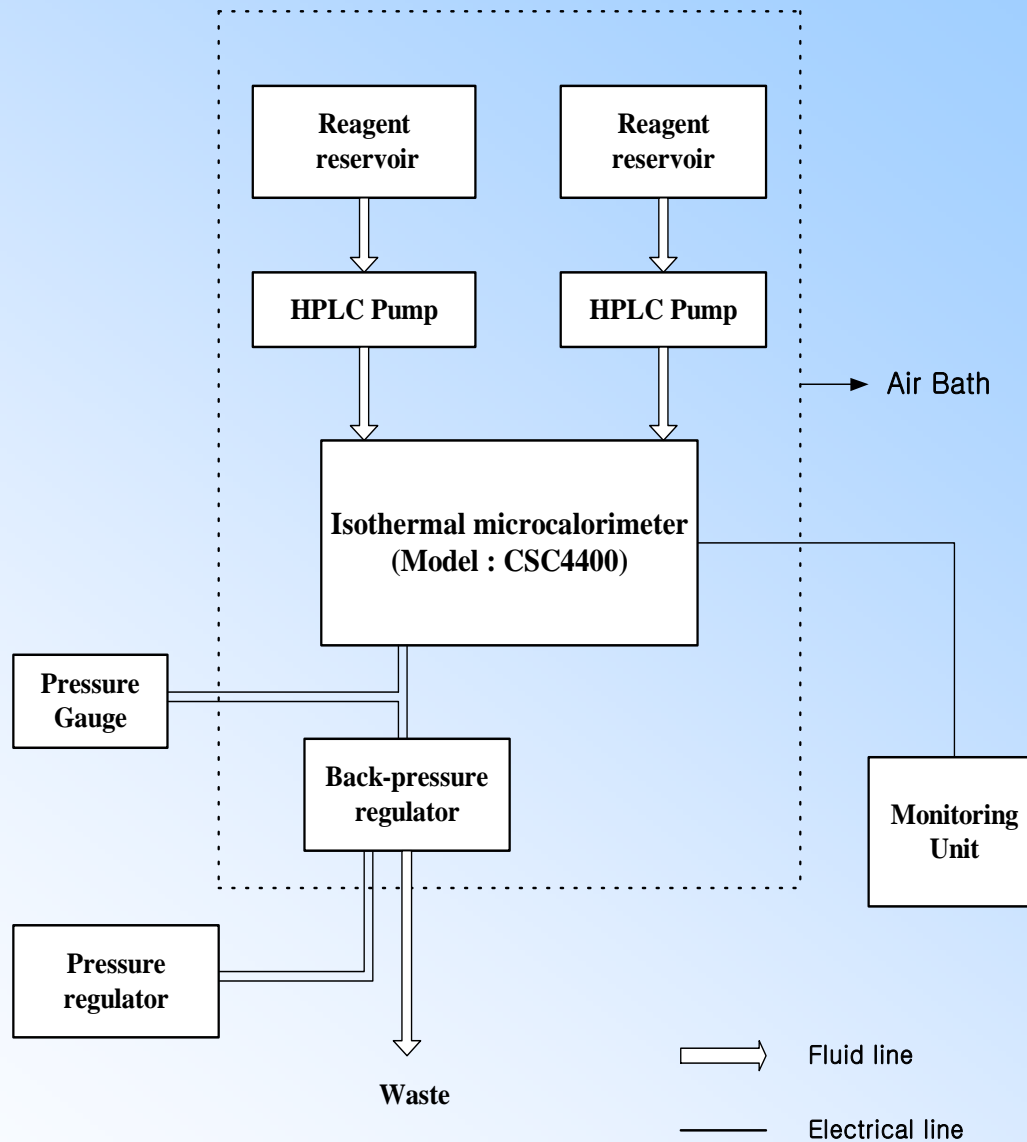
Reagent reservoir

Reagent reservoir

HPLC Pump

HPLC Pump

Air Bath

Isothermal microcalorimeter (Model : CSC4400)

Pressure Gauge

Back-pressure regulator

Monitoring Unit

Pressure regulator

Waste

Fluid line

Electrical line